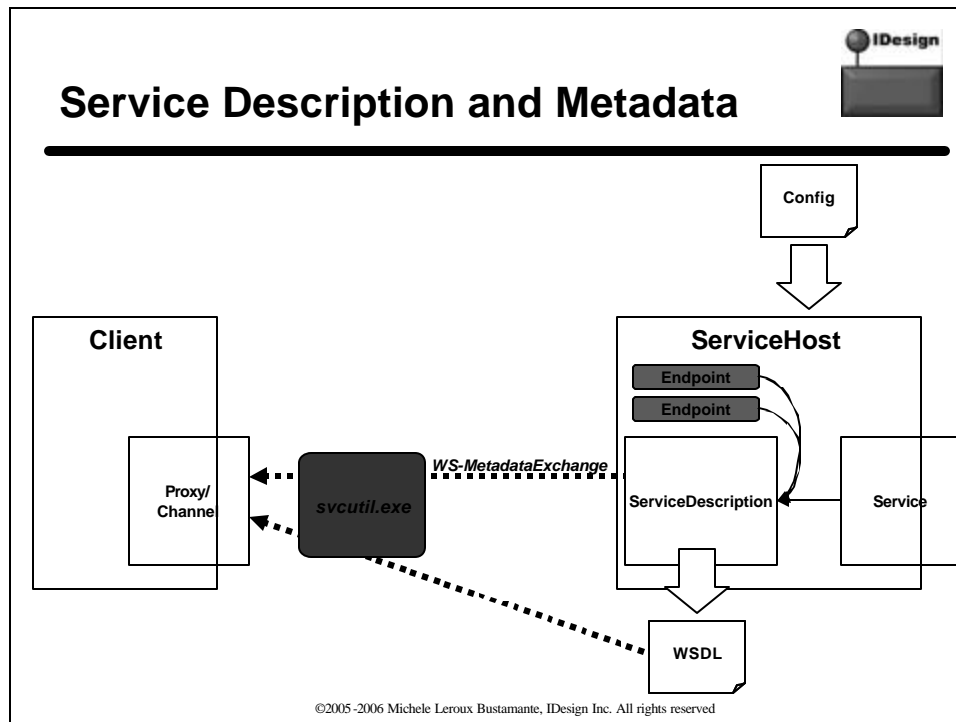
IDesign

Service Description and Metadata

Config

Client

ServiceHost

Endpoint

Endpoint

WS-MetadataExchange

Proxy/ Channel

svcutil.exe

ServiceDescription

Service

WSDL

©2005-2006 Michele Leroux Bustamante, IDesign Inc. All rights reserved